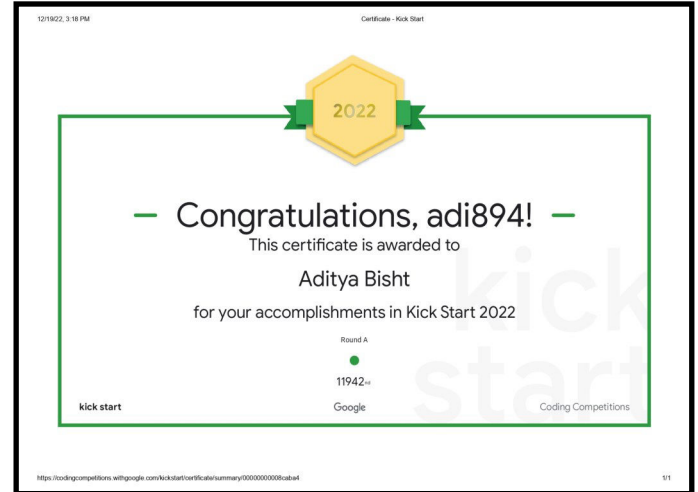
12/19/22, 3:18 PM

Certificate - Kick Start

2022

Congratulations, adi894!

This certificate is awarded to

Aditya Bisht

for your accomplishments in Kick Start 2022

Round A

11942nd

kick start

Google

Coding Competitions

kick start

https://codingcompetitions.withgoogle.com/kickstart/certificate/summary/00000000008caba4

1/1